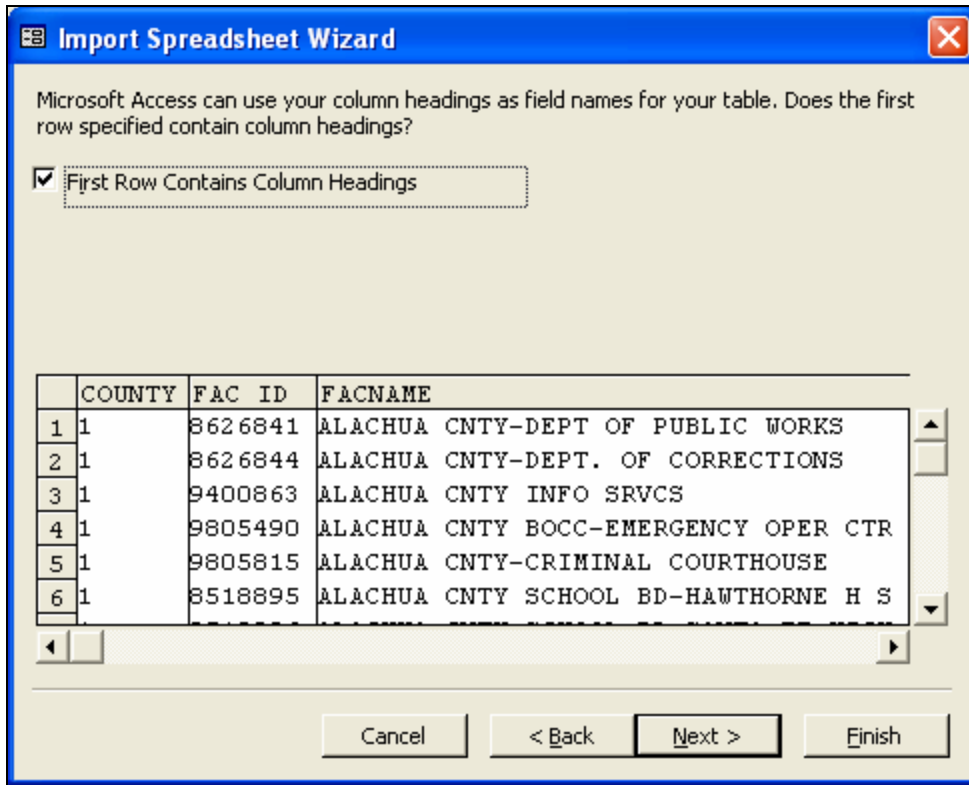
Import Spreadsheet Wizard

Microsoft Access can use your column headings as field names for your table. Does the first row specified contain column headings?

First Row Contains Column Headings

| | COUNTY | FAC ID | FACNAME |
|---|---|---|---|
| 1 | 1 | 8626841 | ALACHUA CNTY-DEPT OF PUBLIC WORKS |
| 2 | 1 | 8626844 | ALACHUA CNTY-DEPT. OF CORRECTIONS |
| 3 | 1 | 9400863 | ALACHUA CNTY INFO SRVCS |
| 4 | 1 | 9805490 | ALACHUA CNTY BOCC-EMERGENCY OPER CTR |
| 5 | 1 | 9805815 | ALACHUA CNTY-CRIMINAL COURTHOUSE |
| 6 | 1 | 8518895 | ALACHUA CNTY SCHOOL BD-HAWTHORNE H S |
| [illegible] | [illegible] | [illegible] | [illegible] |

Cancel
< Back
Next >
Finish